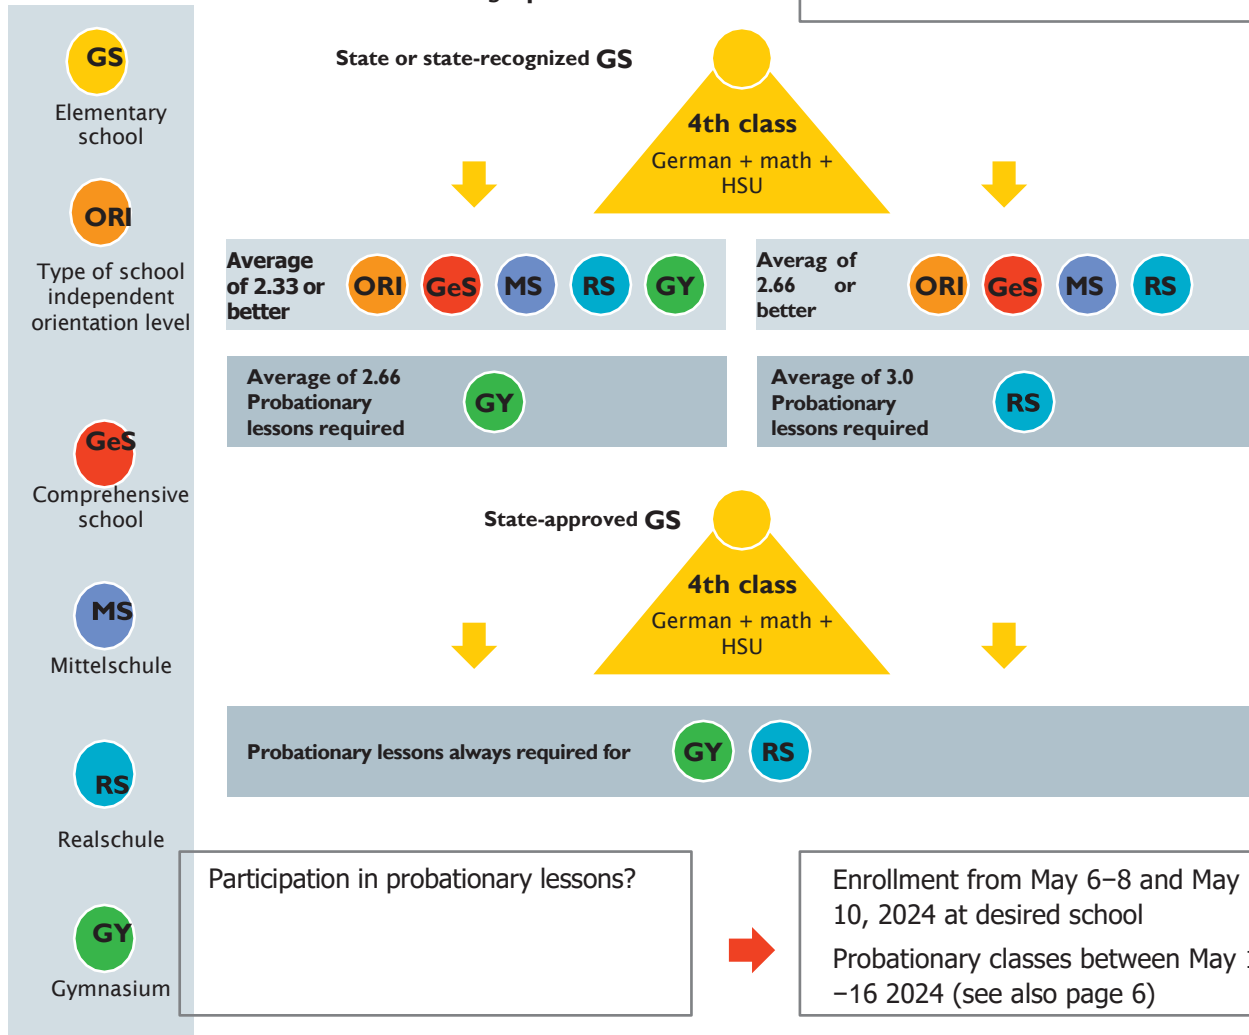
GS
Elementary school

ORI
Type of school independent orientation level

GeS
Comprehensive school

MS
Mittelschule

RS
Realschule

GY
Gymnasium

State or state-recognized GS

4th class
German + math + HSU

Average of 2.33 or better ORI GeS MS RS GY

Averag of 2.66 or better ORI GeS MS RS

Average of 2.66 Probationary lessons required GY

Average of 3.0 Probationary lessons required RS

State-approved GS

4th class
German + math + HSU

Probationary lessons always required for GY RS

Participation in probationary lessons?

Enrollment from May 6–8 and May 10, 2024 at desired school

Probationary classes between May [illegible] –16 2024 (see also page 6)